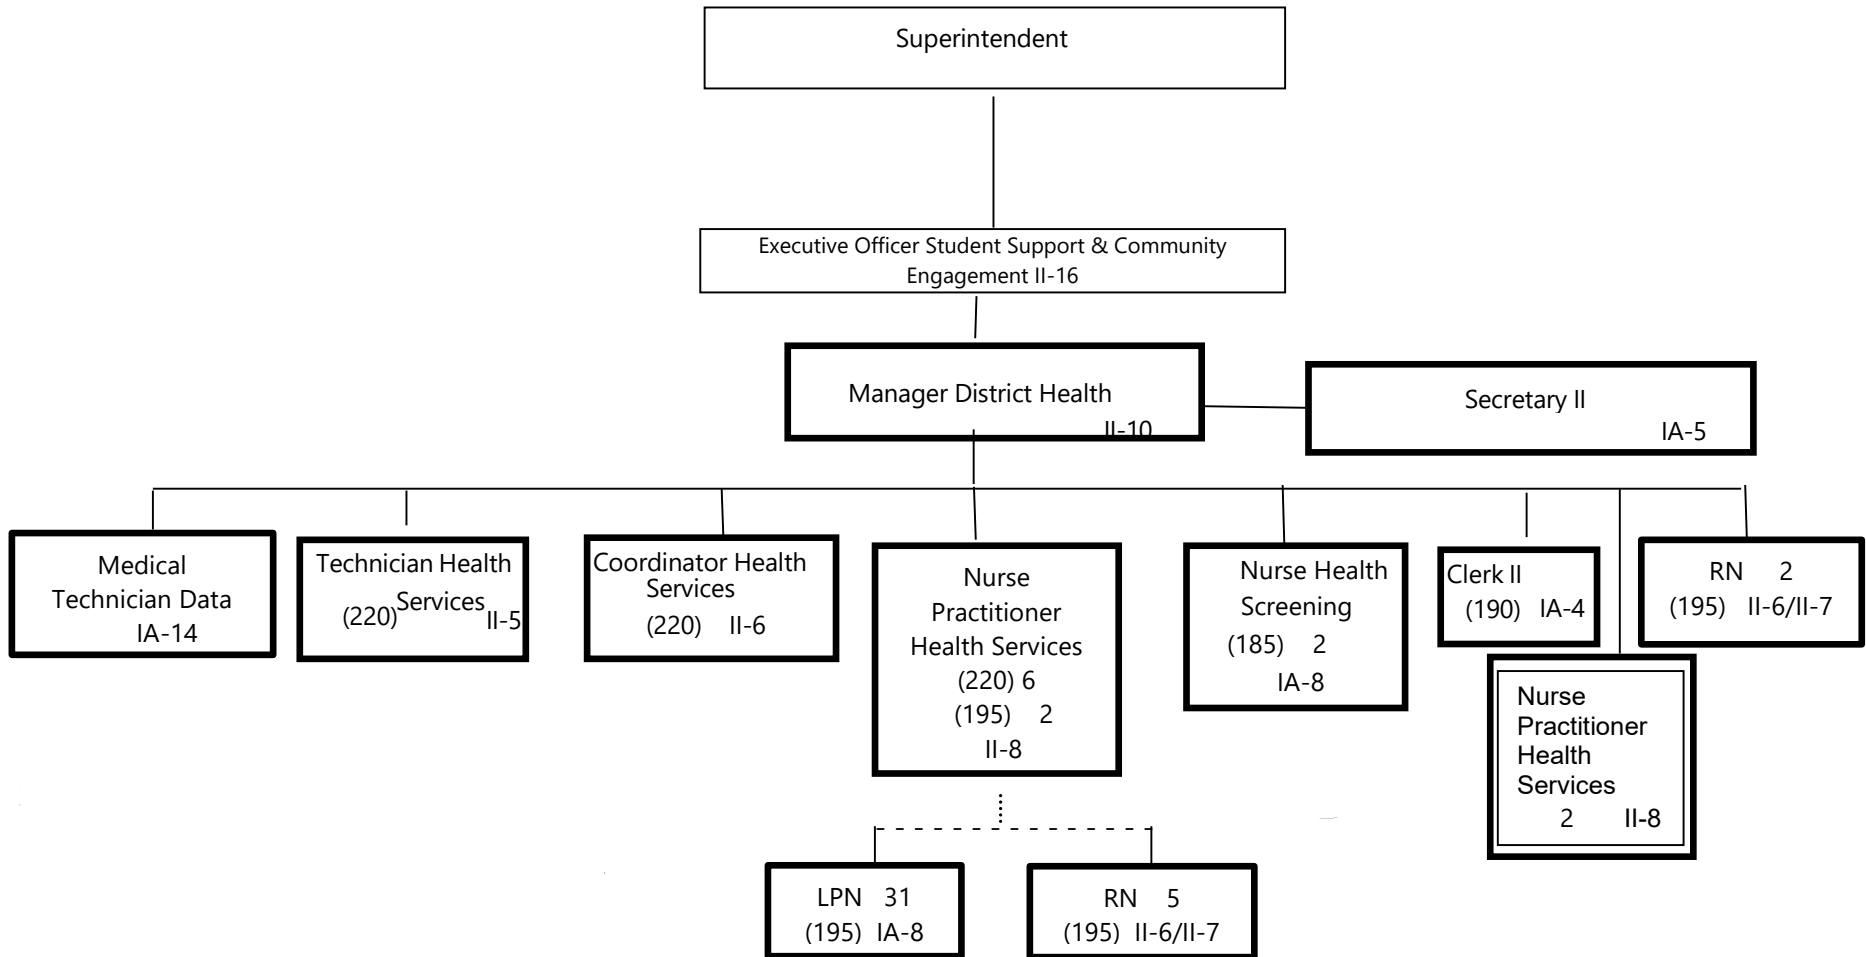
Superintendent

Executive Officer Student Support & Community Engagement II-16

Manager District Health II-10

Secretary II IA-5

Medical Technician Data IA-14

Technician Health Services (220) II-5

Coordinator Health Services (220) II-6

Nurse Practitioner Health Services (220) 6 (195) 2 II-8

Nurse Health Screening (185) 2 IA-8

Clerk II (190) IA-4

RN 2 (195) II-6/II-7

Nurse Practitioner Health Services 2 II-8

LPN 31 (195) IA-8

RN 5 (195) II-6/II-7